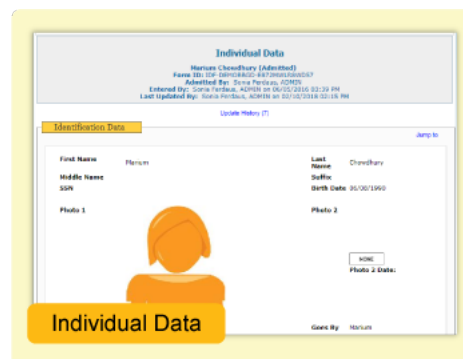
Individual Data

Marium Chowdhury (Admitted)
Form ID: IDF-DRHDR6GD-8872RNRRXRWD57
Admitted By: Sonia Ferdaus, ADMIN
Entered By: Sonia Ferdaus, ADMIN on 06/01/2016 03:33 PM
Last Updated By: Sonia Ferdaus, ADMIN on 02/10/2016 03:15 PM

Update History (7)

Identification Data

Jump to

First Name Marium

Last Name Chowdhury

Middle Name

Suffix

SSN

Birth Date 06/06/1990

Photo 1

Photo 2

NONE

Photo 2 Date:

Goes By Marium

Individual Data